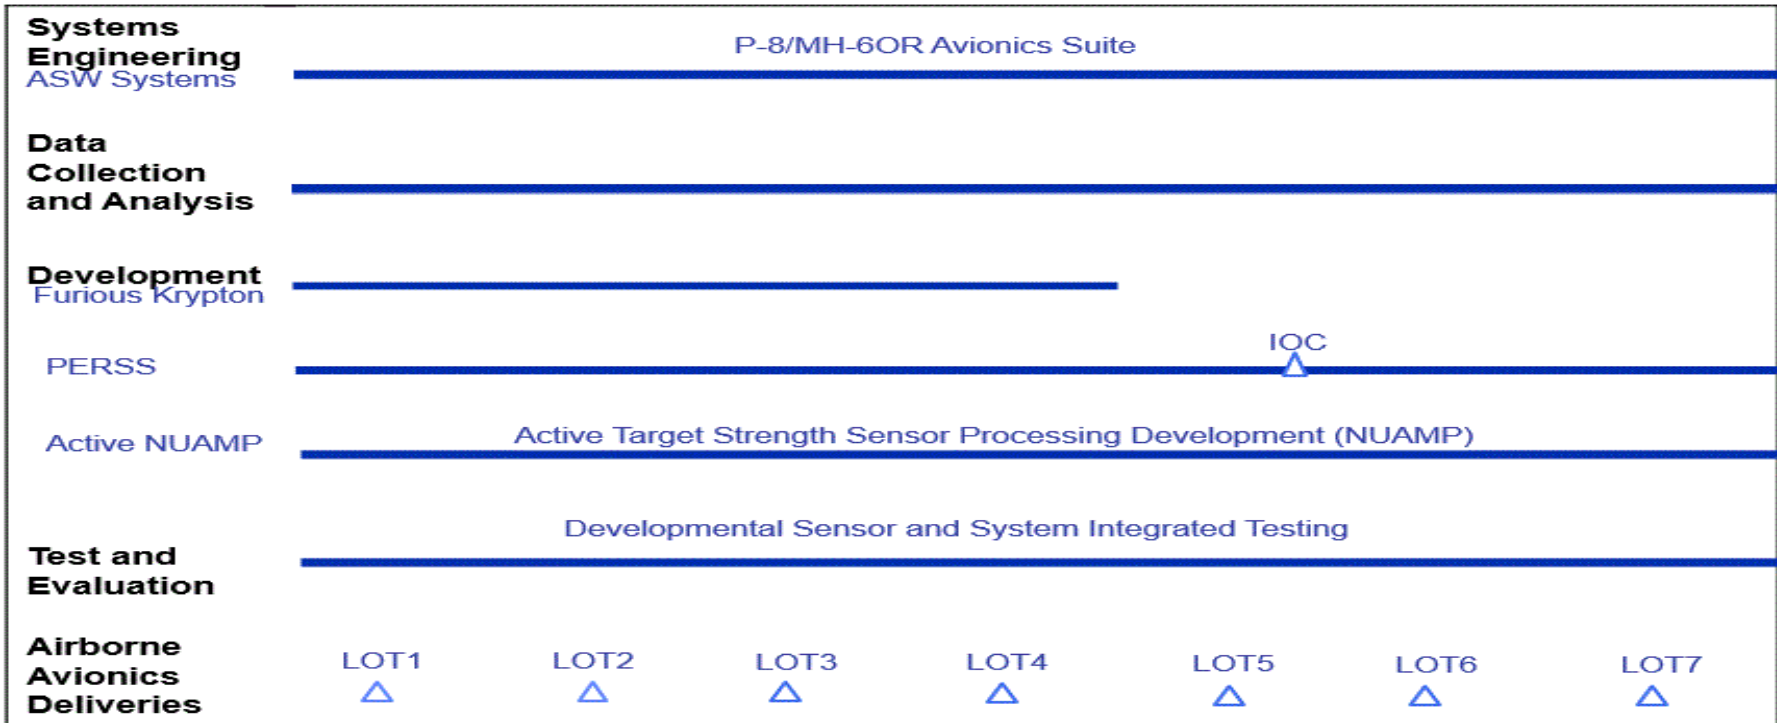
Systems Engineering
ASW Systems

P-8/MH-6OR Avionics Suite

Data Collection and Analysis

Development
Furious Krypton

PERSS

IOC

Active NUAMP

Active Target Strength Sensor Processing Development (NUAMP)

Developmental Sensor and System Integrated Testing

Test and Evaluation

Airborne Avionics Deliveries

LOT1 LOT2 LOT3 LOT4 LOT5 LOT6 LOT7